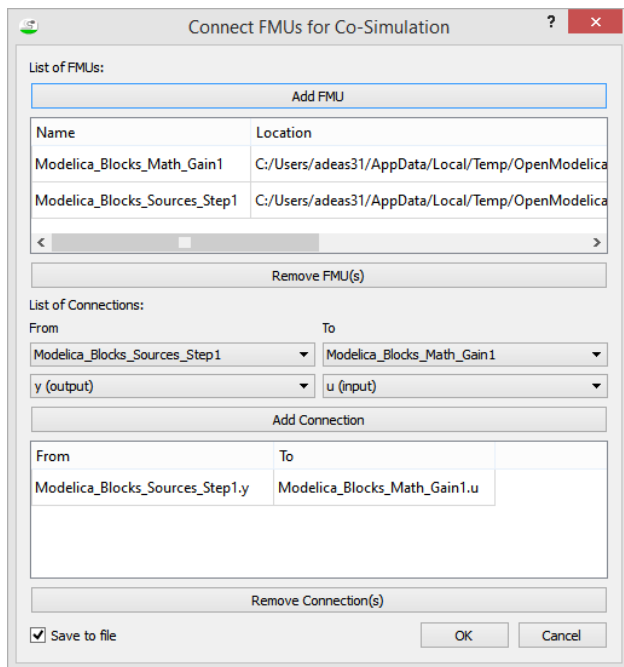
Connect FMUs for Co-Simulation

?

✕

List of FMUs:

Add FMU

| Name | Location |
|---|---|
| Modelica_Blocks_Math_Gain1 | C:/Users/adeas31/AppData/Local/Temp/OpenModelica |
| Modelica_Blocks_Sources_Step1 | C:/Users/adeas31/AppData/Local/Temp/OpenModelica |

Remove FMU(s)

List of Connections:

From

To

Modelica_Blocks_Sources_Step1

Modelica_Blocks_Math_Gain1

y (output)

u (input)

Add Connection

| From | To |
|---|---|
| Modelica_Blocks_Sources_Step1.y | Modelica_Blocks_Math_Gain1.u |

Remove Connection(s)

Save to file

OK

Cancel